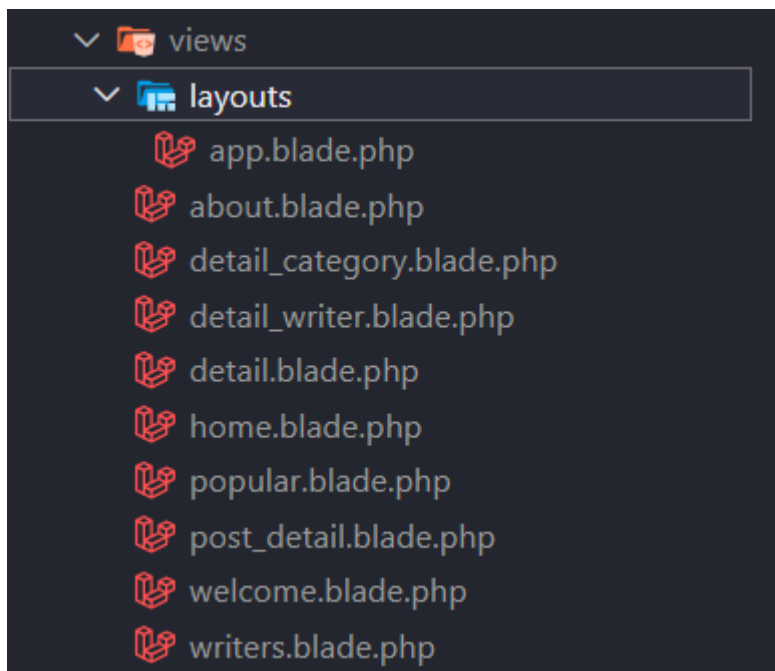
views
layouts
app.blade.php
about.blade.php
detail_category.blade.php
detail_writer.blade.php
detail.blade.php
home.blade.php
popular.blade.php
post_detail.blade.php
welcome.blade.php
writers.blade.php